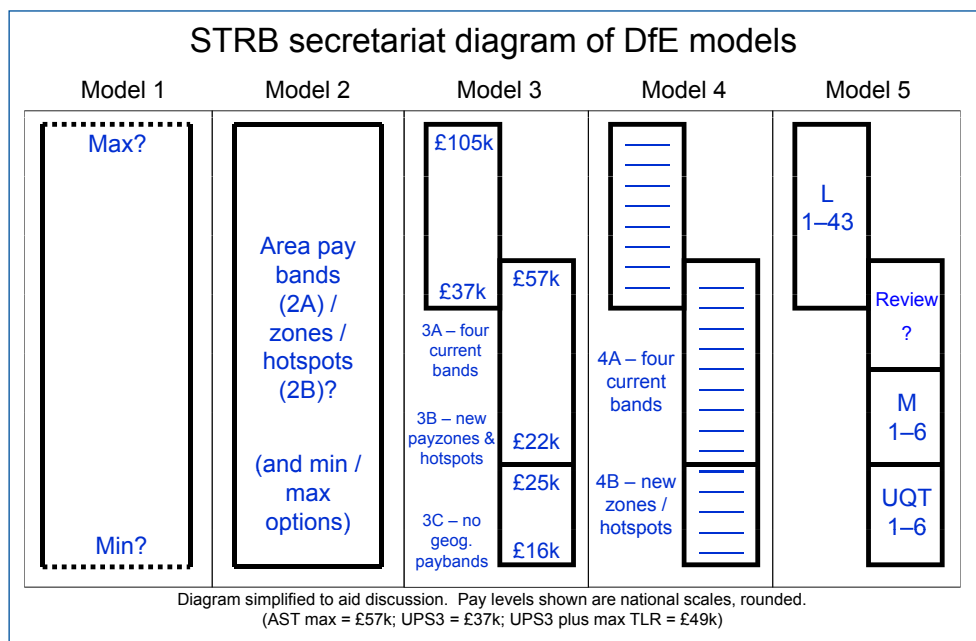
STRB secretariat diagram of DfE models

| Model 1 | Model 2 | Model 3 | Model 4 | Model 5 |
|---|---|---|---|---|
| Max? Min? | Area pay bands (2A) / zones / hotspots (2B)? (and min / max options) | £105k £37k £57k 3A – four current bands 3B – new payzones & hotspots £22k £25k 3C – no geog. paybands £16k | 4A – four current bands 4B – new zones / hotspots | L 1–43 Review ? M 1–6 UQT 1–6 |

Diagram simplified to aid discussion. Pay levels shown are national scales, rounded.
(AST max = £57k; UPS3 = £37k; UPS3 plus max TLR = £49k)